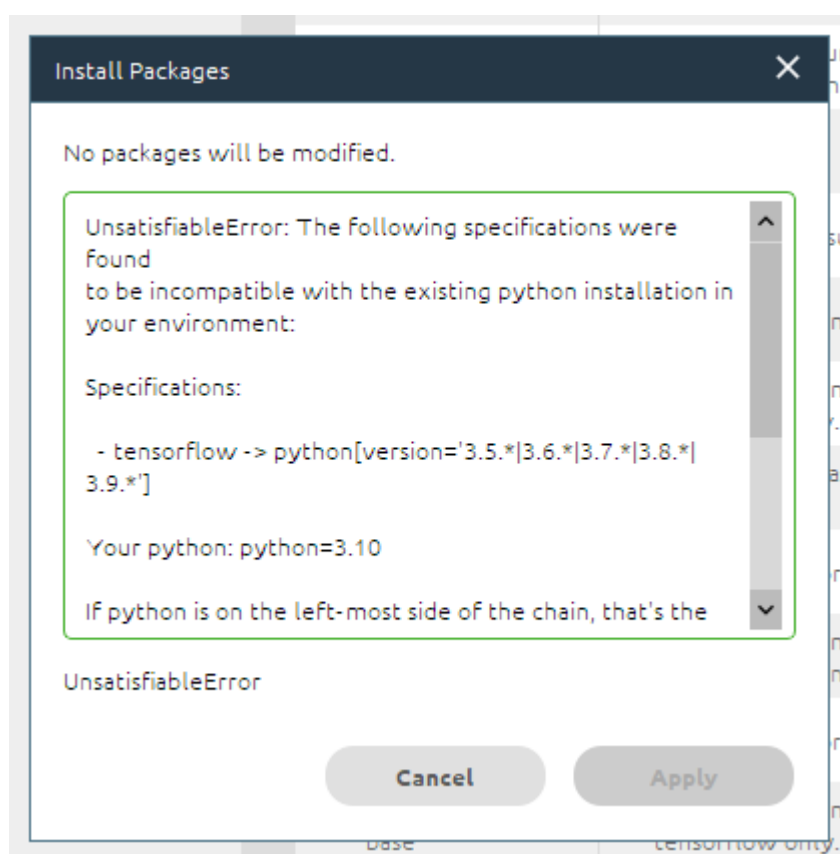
Install Packages

No packages will be modified.

UnsatisfiableError: The following specifications were found
to be incompatible with the existing python installation in your environment:

Specifications:

- tensorflow -> python[version='3.5.*|3.6.*|3.7.*|3.8.*|3.9.*']

Your python: python=3.10

If python is on the left-most side of the chain, that's the

UnsatisfiableError

Cancel

Apply